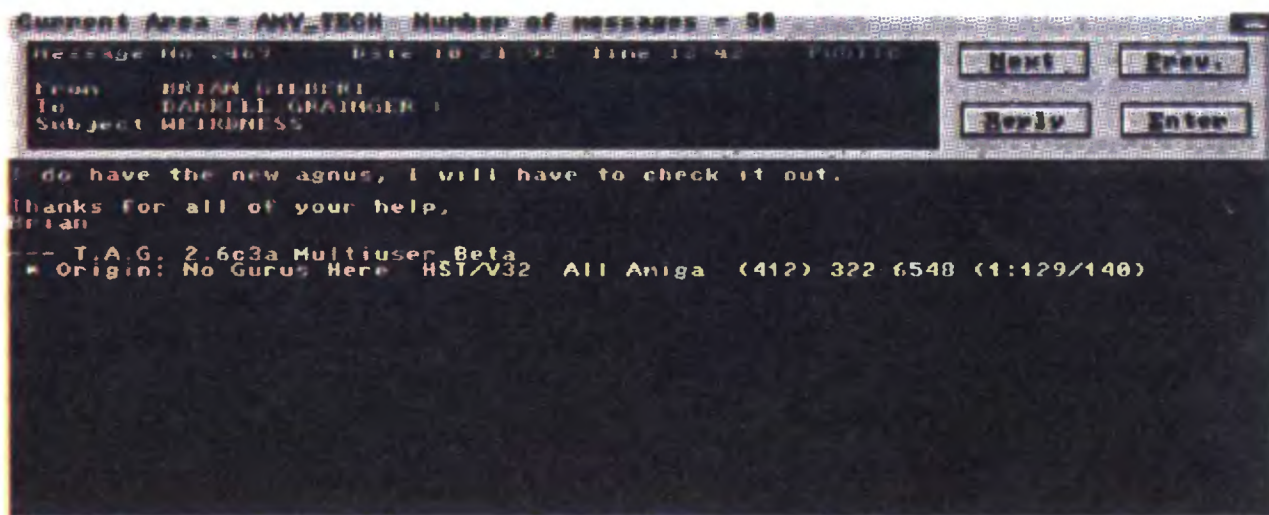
Current Area = AMY_TECH Number of messages = 58

Message No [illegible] Date 10 21 92 Time 12 42 Public

From BRIAN GILBERT
To DARRELL GRAINGER
Subject WEIRDNESS

Next
Prev.
Reply
Enter

I do have the new agnus, I will have to check it out.

Thanks for all of your help,
Brian

--- T.A.G. 2.6c3a Multiuser Beta
* Origin: No Gurus Here HST/V32 All Amiga (412) 322 6548 (1:129/140)